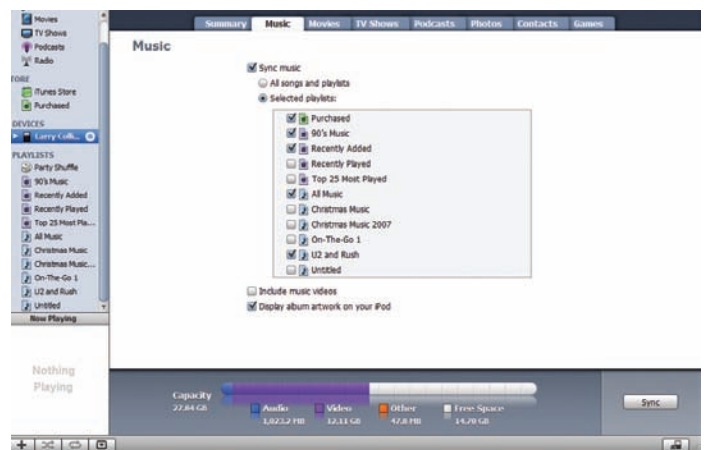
Movies
TV Shows
Podcasts
Radio
TORE
iTunes Store
Purchased
DEVICES
Larry Colli...
PLAYLISTS
Party Shuffle
90's Music
Recently Added
Recently Played
Top 25 Most Pla...
All Music
Christmas Music
Christmas Music...
On-The-Go 1
U2 and Rush
Untitled
Now Playing

Nothing Playing

Summary Music Movies TV Shows Podcasts Photos Contacts Games

Music

Sync music
All songs and playlists
Selected playlists:
Purchased
90's Music
Recently Added
Recently Played
Top 25 Most Played
All Music
Christmas Music
Christmas Music 2007
On-The-Go 1
U2 and Rush
Untitled
Include music videos
Display album artwork on your iPod

Capacity
22.64 GB
Audio
1,023.2 MB
Video
12.11 GB
Other
47.8 MB
Free Space
14.70 GB

Sync